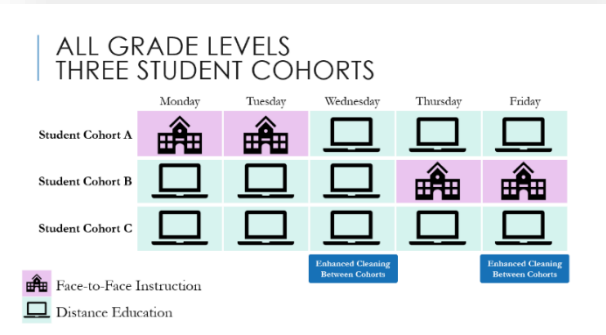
ALL GRADE LEVELS
THREE STUDENT COHORTS

| | Monday | Tuesday | Wednesday | Thursday | Friday |
|---|---|---|---|---|---|
| Student Cohort A | | | | | |
| Student Cohort B | | | | | |
| Student Cohort C | | | | | |
| | | | Enhanced Cleaning Between Cohorts | | Enhanced Cleaning Between Cohorts |

Face-to-Face Instruction

Distance Education